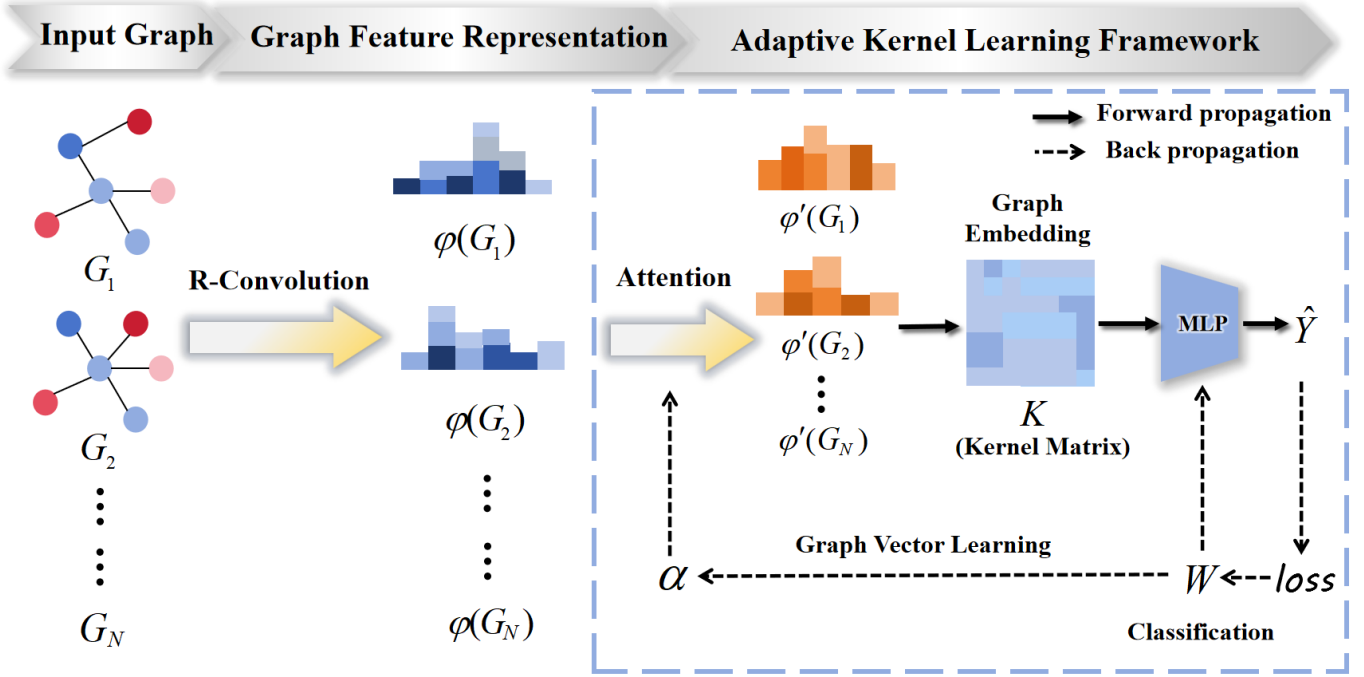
Input Graph

Graph Feature Representation

Adaptive Kernel Learning Framework

Forward propagation

Back propagation

$G_1$

R-Convolution

$G_2$

⋮

$G_N$

$\varphi(G_1)$

$\varphi(G_2)$

⋮

$\varphi(G_N)$

Attention

$\varphi'(G_1)$

$\varphi'(G_2)$

⋮

$\varphi'(G_N)$

Graph Embedding

$K$

(Kernel Matrix)

MLP

$\hat{Y}$

Graph Vector Learning

$\alpha$

$W$

$loss$

Classification